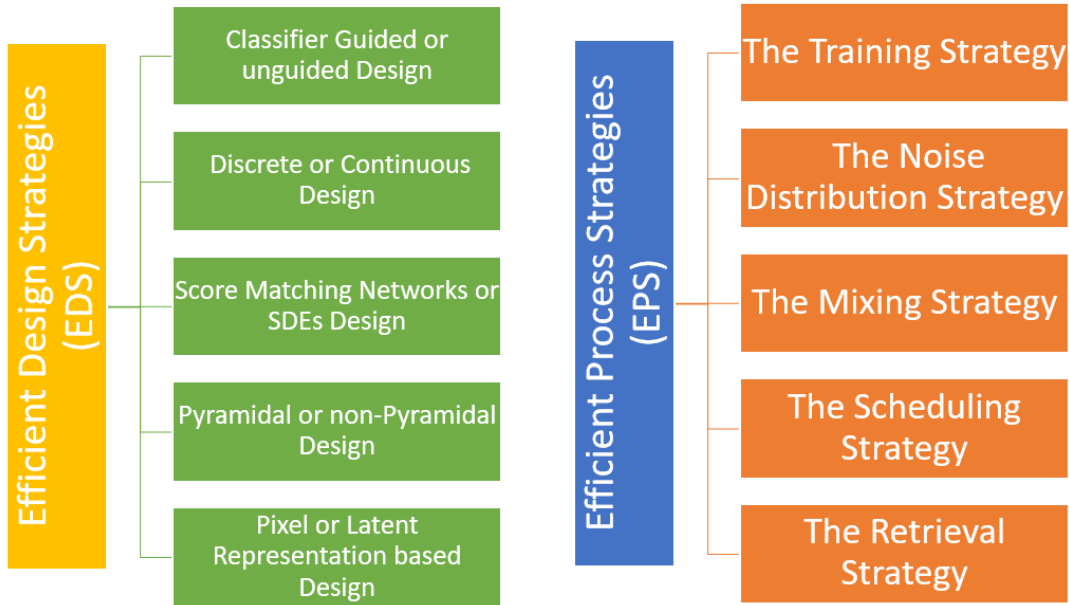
Efficient Design Strategies (EDS)

Classifier Guided or unguided Design

Discrete or Continuous Design

Score Matching Networks or SDEs Design

Pyramidal or non-Pyramidal Design

Pixel or Latent Representation based Design

Efficient Process Strategies (EPS)

The Training Strategy

The Noise Distribution Strategy

The Mixing Strategy

The Scheduling Strategy

The Retrieval Strategy